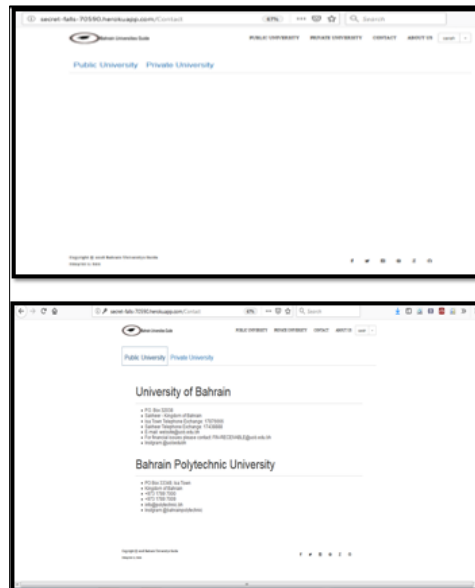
secret-falls-70590.herokuapp.com/Contact

67%

Search

Bahrain Universities Guide

PUBLIC UNIVERSITY PRIVATE UNIVERSITY CONTACT ABOUT US

Public University Private University

Copyright © 2018 Bahrain Universities Guide

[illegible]

secret-falls-70590.herokuapp.com/Contact

67%

Search

Bahrain Universities Guide

PUBLIC UNIVERSITY PRIVATE UNIVERSITY CONTACT ABOUT US

Public University Private University

University of Bahrain

- P.O. Box 32038
- Sakheer - Kingdom of Bahrain
- Isa Town Telephone Exchange: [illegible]
- Sakheer Telephone Exchange: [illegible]
- E-mail: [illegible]@uob.edu.bh
- For financial issues please contact: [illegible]@uob.edu.bh
- Instgram @uobedubh

Bahrain Polytechnic University

- PO Box 33349, Isa Town
- Kingdom of Bahrain
- +973 1789 7000
- +973 1789 7009
- info@polytechnic.bh
- Instgram @bahrainpolytechnic

Copyright © 2018 Bahrain Universities Guide

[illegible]